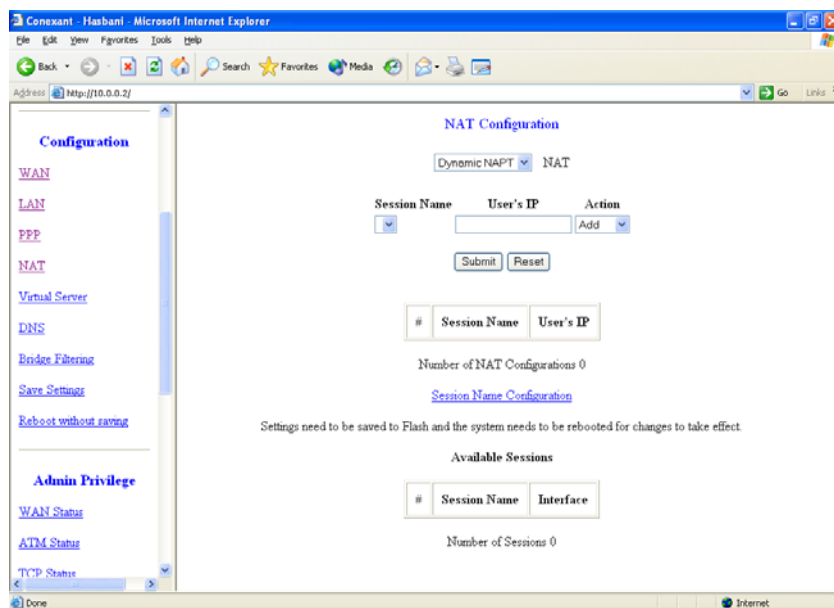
Conexant - Hasbani - Microsoft Internet Explorer

File Edit View Favorites Tools Help

Back Search Favorites Media

Address http://10.0.0.2/

Go Links

Configuration

WAN

LAN

PPP

NAT

Virtual Server

DNS

Bridge Filtering

Save Settings

Reboot without saving

Admin Privilege

WAN Status

ATM Status

TCP Status

NAT Configuration

Dynamic NAPT NAT

Session Name User's IP Action

Add

Submit Reset

| # | Session Name | User's IP |
|---|---|---|

Number of NAT Configurations 0

Session Name Configuration

Settings need to be saved to Flash and the system needs to be rebooted for changes to take effect.

Available Sessions

| # | Session Name | Interface |
|---|---|---|

Number of Sessions 0

Done

Internet